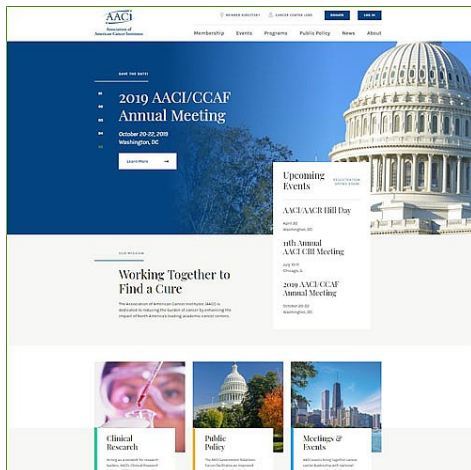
AACI
Association of American Cancer Institutes

MEMBER DIRECTORY
CANCER CENTER JOBS
DONATE
LOG IN

Membership
Events
Programs
Public Policy
News
About

SAVE THE DATE!

2019 AACI/CCAF Annual Meeting

October 20-22, 2019
Washington, DC

Learn More

Upcoming Events

REGISTRATION OPENS SOON!

AACI/AACR Hill Day
April 2019
Washington, DC

11th Annual AACI CRI Meeting
July 2019
Chicago, IL

2019 AACI/CCAF Annual Meeting
October 20-22, 2019
Washington, DC

OUR MISSION

Working Together to Find a Cure

The Association of American Cancer Institutes (AACI) is dedicated to reducing the burden of cancer by enhancing the impact of North America's leading academic cancer centers.

Clinical Research
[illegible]

Public Policy
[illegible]

Meetings & Events
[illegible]